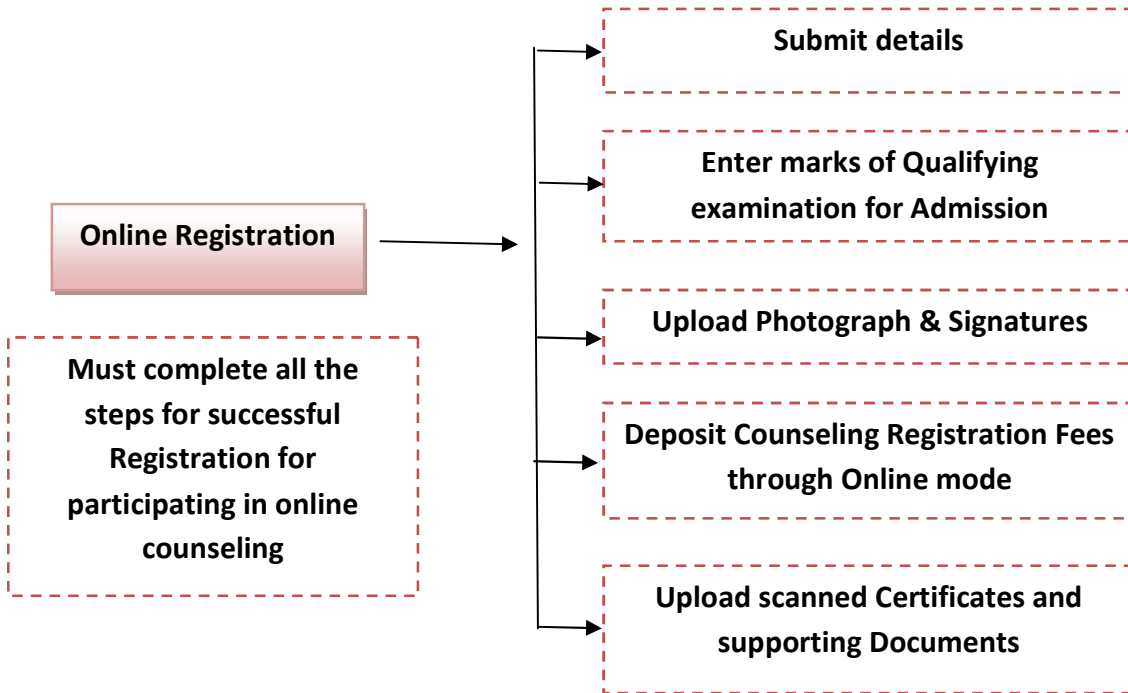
Online Registration

Must complete all the steps for successful Registration for participating in online counseling

Submit details

Enter marks of Qualifying examination for Admission

Upload Photograph & Signatures

Deposit Counseling Registration Fees through Online mode

Upload scanned Certificates and supporting Documents